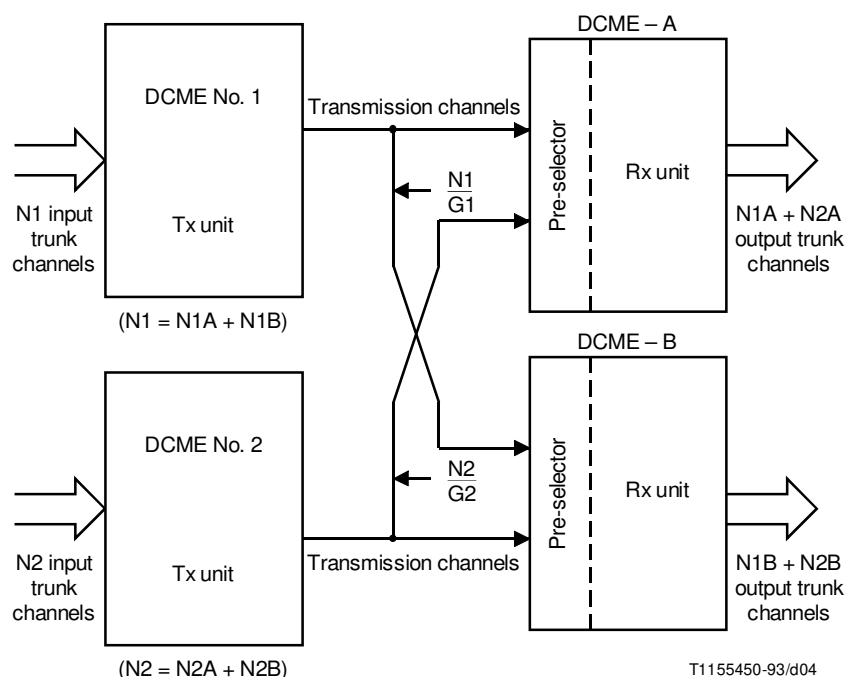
DCME – A

DCME No. 1

Transmission channels

Pre-selector

Rx unit

$\frac{N1}{G1}$

N1 input trunk channels

Tx unit

N1A + N2A output trunk channels

(N1 = N1A + N1B)

DCME – B

DCME No. 2

Pre-selector

Rx unit

$\frac{N2}{G2}$

N2 input trunk channels

Tx unit

Transmission channels

N1B + N2B output trunk channels

(N2 = N2A + N2B)

T1155450-93/d04